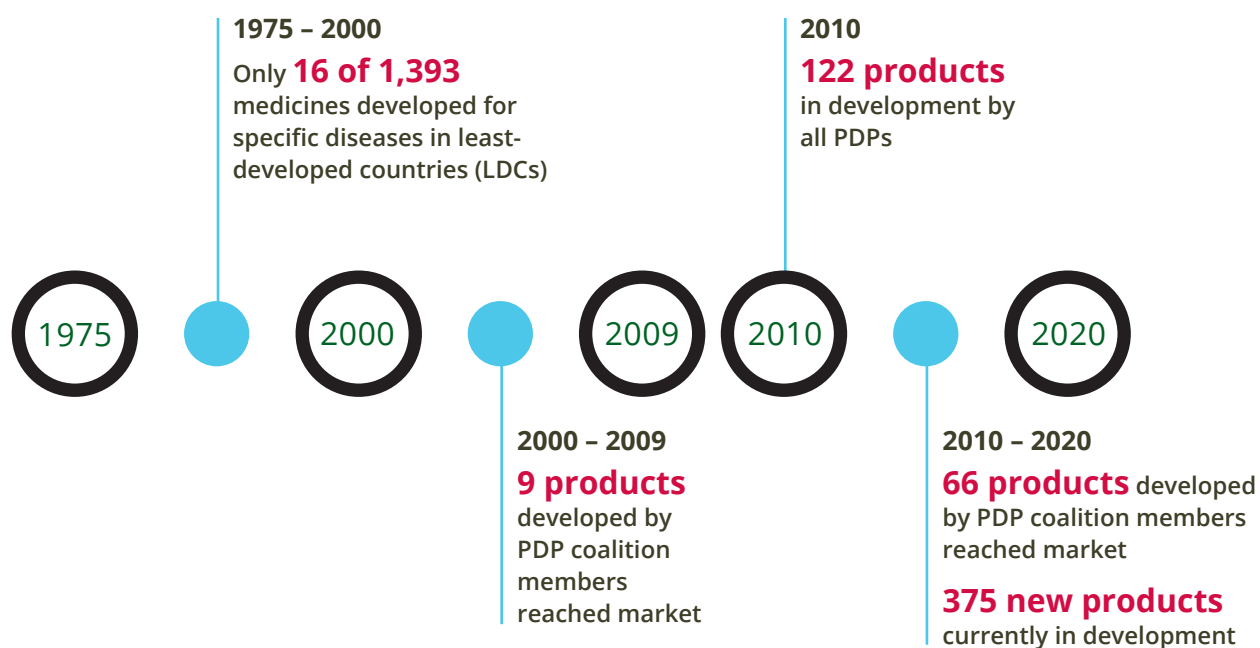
1975 – 2000
Only 16 of 1,393 medicines developed for specific diseases in least-developed countries (LDCs)

2010
122 products in development by all PDPs

1975

2000

2009

2010

2020

2000 – 2009
9 products developed by PDP coalition members reached market

2010 – 2020
66 products developed by PDP coalition members reached market

375 new products currently in development